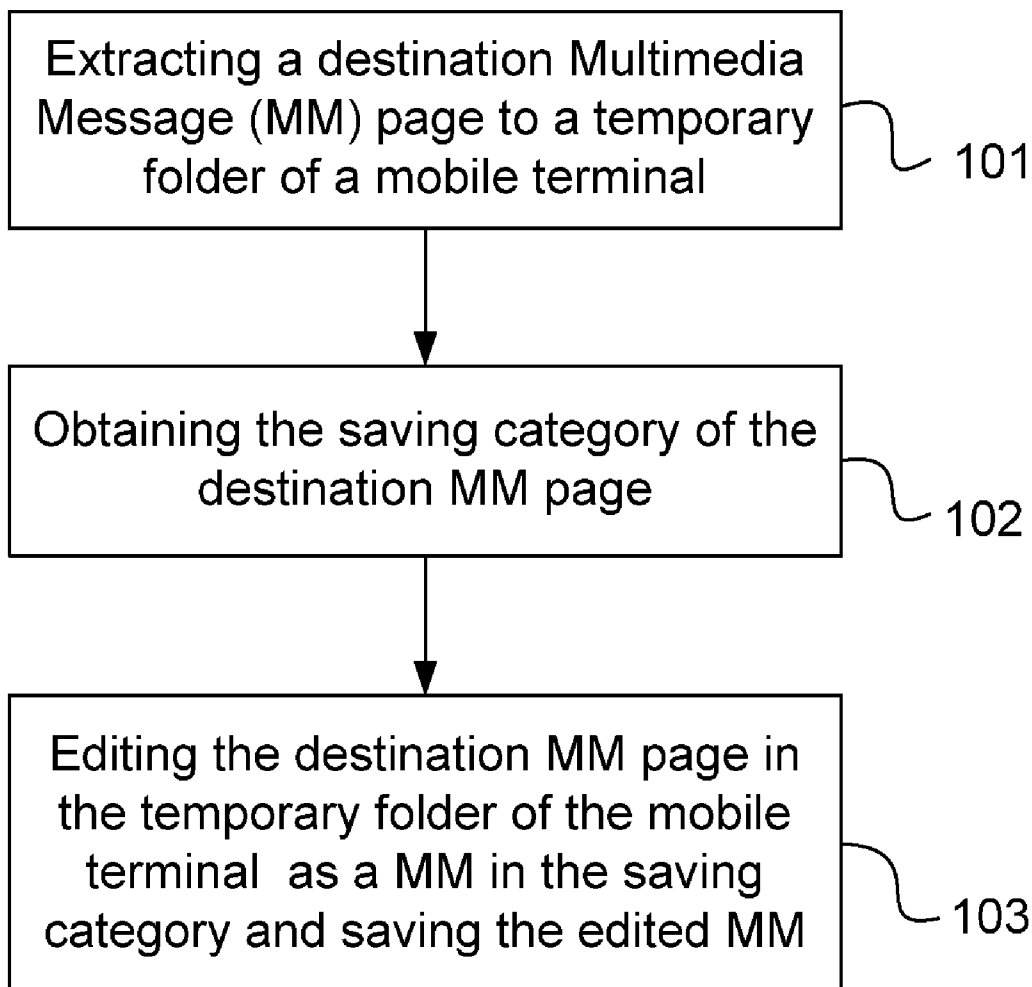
Extracting a destination Multimedia Message (MM) page to a temporary folder of a mobile terminal

101

Obtaining the saving category of the destination MM page

102

Editing the destination MM page in the temporary folder of the mobile terminal as a MM in the saving category and saving the edited MM

103